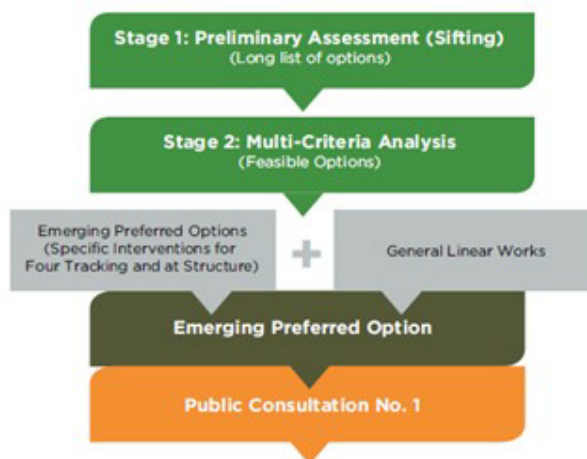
Stage 1: Preliminary Assessment (Sifting)
(Long list of options)

Stage 2: Multi-Criteria Analysis
(Feasible Options)

Emerging Preferred Options (Specific Interventions for Four Tracking and at Structure)

+

General Linear Works

Emerging Preferred Option

Public Consultation No. 1